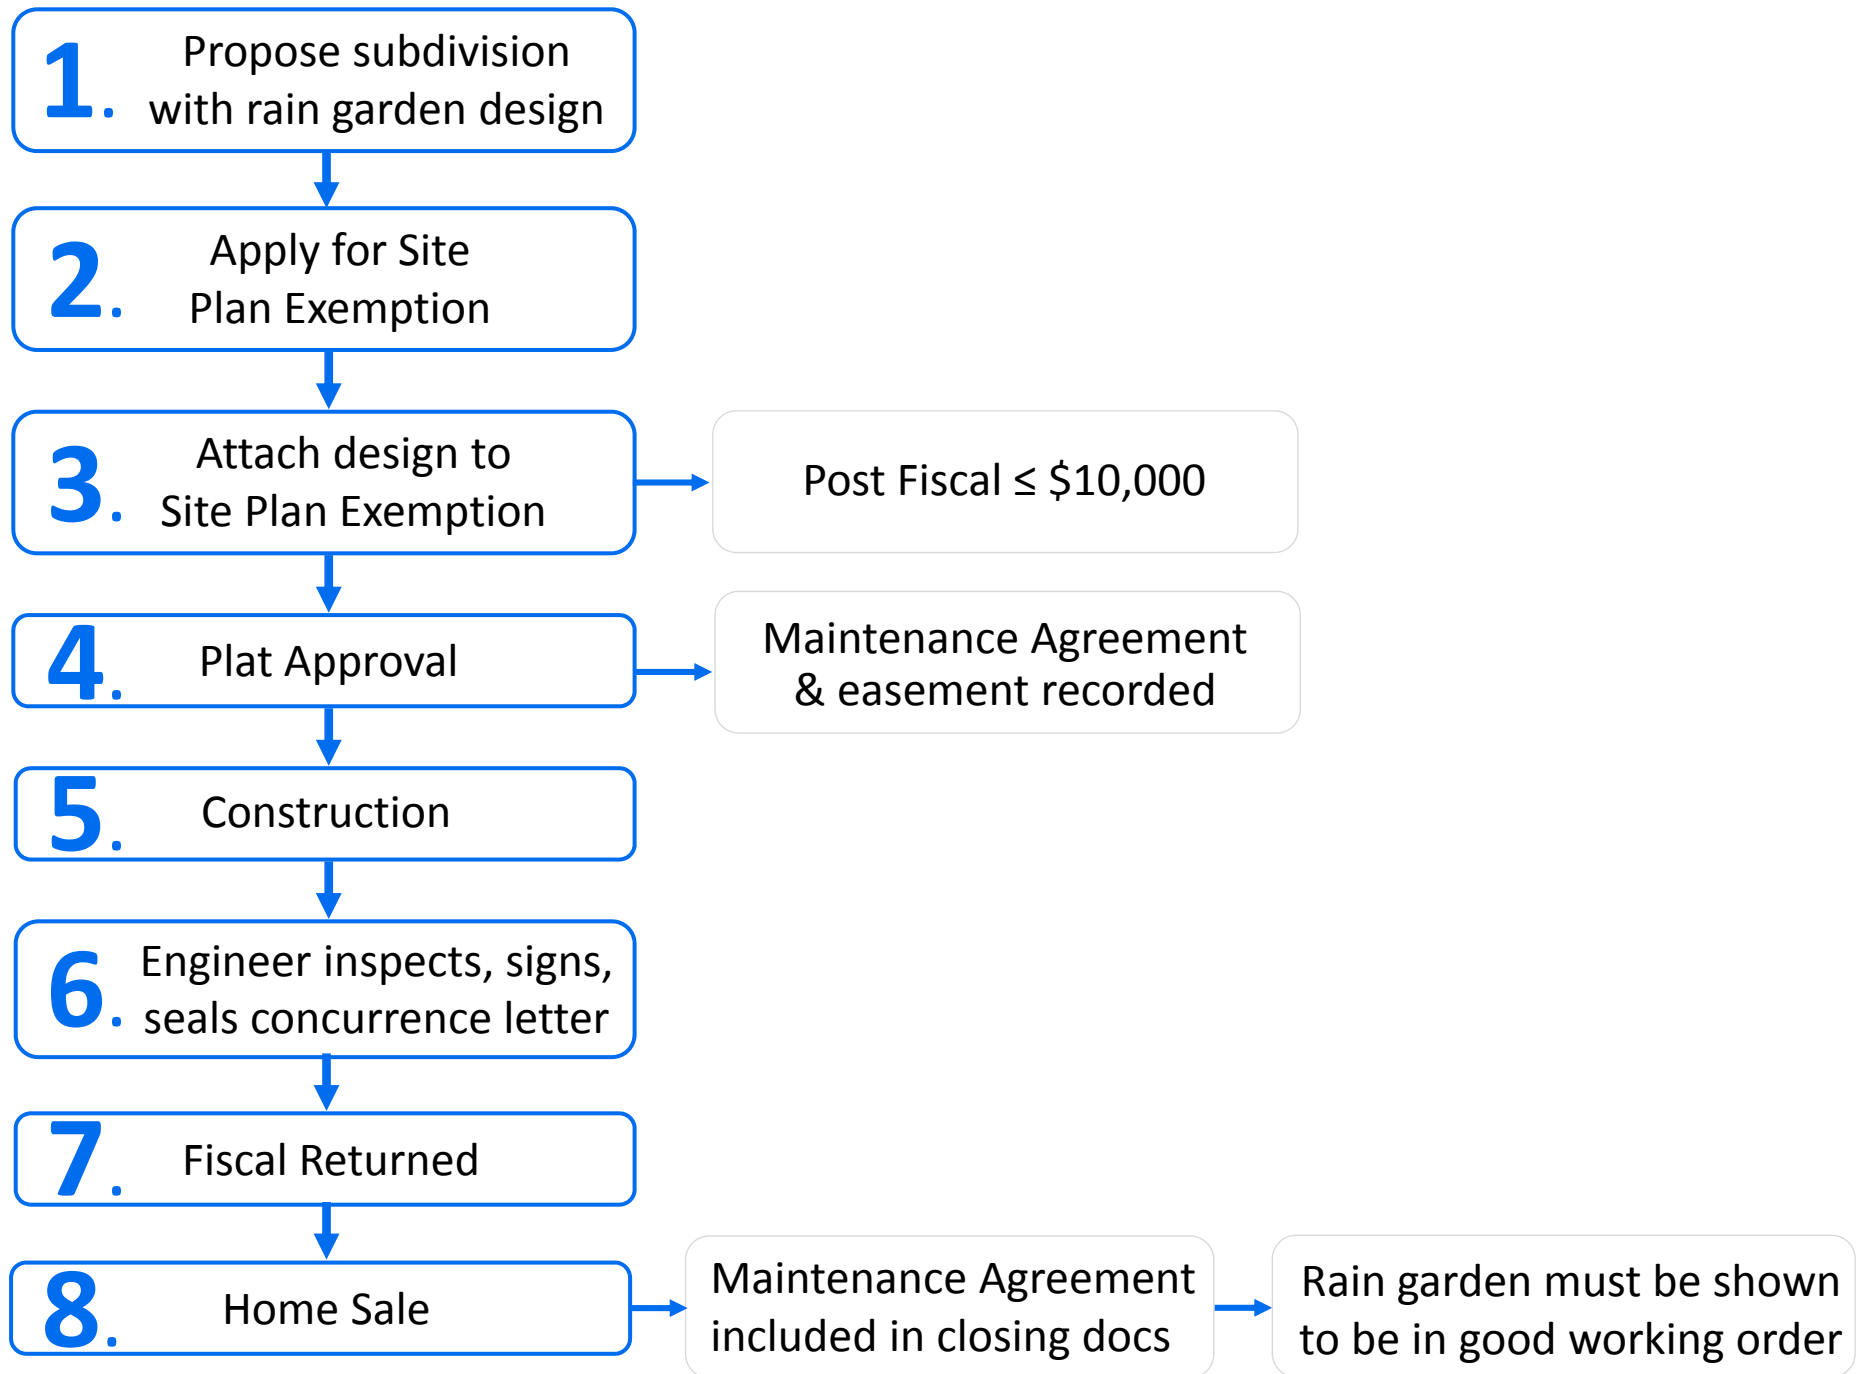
1. Propose subdivision with rain garden design

2. Apply for Site Plan Exemption

3. Attach design to Site Plan Exemption

Post Fiscal $\leq$ \$10,000

4. Plat Approval

Maintenance Agreement & easement recorded

5. Construction

6. Engineer inspects, signs, seals concurrence letter

7. Fiscal Returned

8. Home Sale

Maintenance Agreement included in closing docs

Rain garden must be shown to be in good working order